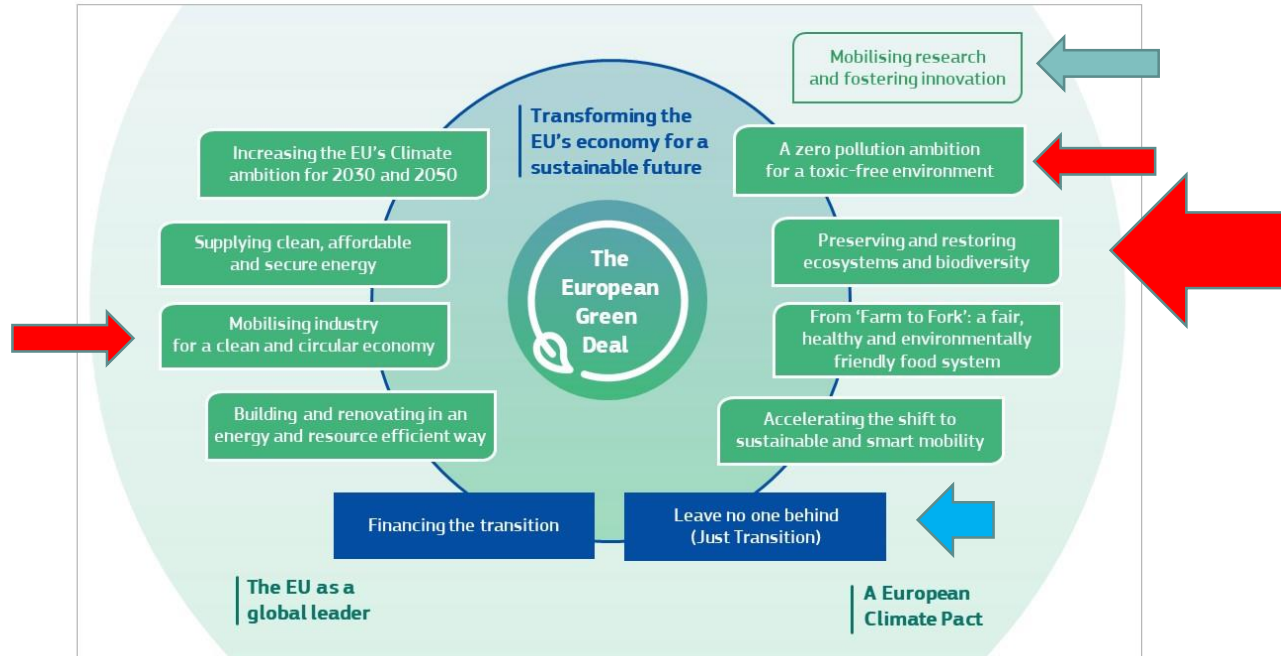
Mobilising research and fostering innovation

Transforming the EU's economy for a sustainable future

Increasing the EU's Climate ambition for 2030 and 2050

A zero pollution ambition for a toxic-free environment

Supplying clean, affordable and secure energy

Preserving and restoring ecosystems and biodiversity

The European Green Deal

Mobilising industry for a clean and circular economy

From 'Farm to Fork': a fair, healthy and environmentally friendly food system

Building and renovating in an energy and resource efficient way

Accelerating the shift to sustainable and smart mobility

Financing the transition

Leave no one behind (Just Transition)

The EU as a global leader

A European Climate Pact